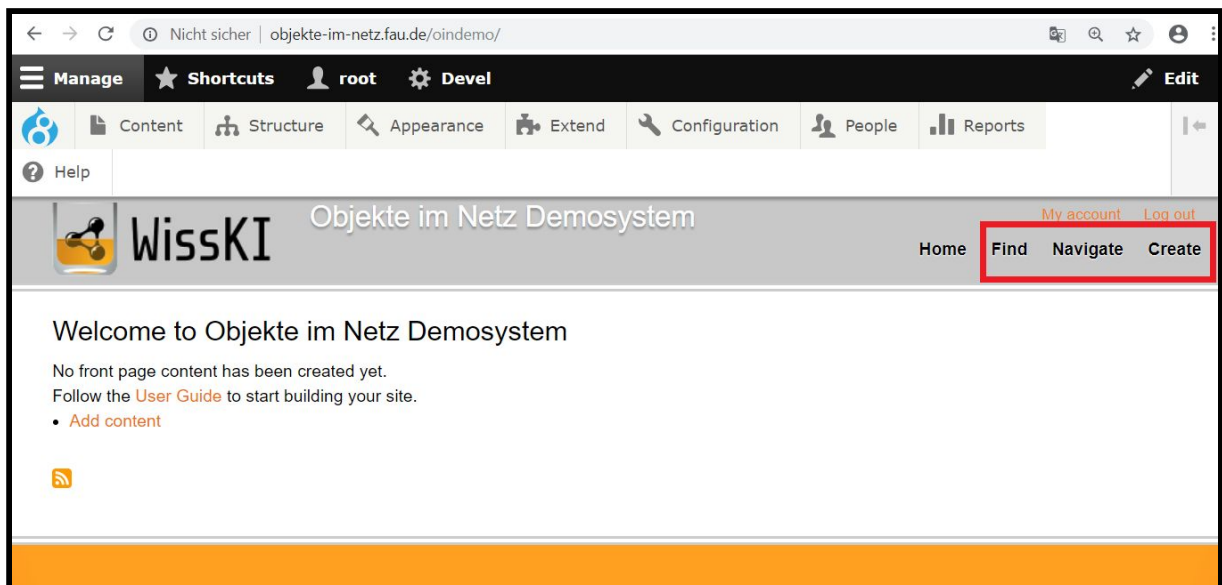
Nicht sicher | objekte-im-netz.fau.de/oindemo/

Manage Shortcuts root Devel Edit

Content Structure Appearance Extend Configuration People Reports

Help

WissKI Objekte im Netz Demosystem

My account Log out

Home Find Navigate Create

Welcome to Objekte im Netz Demosystem

No front page content has been created yet.
Follow the User Guide to start building your site.

• Add content